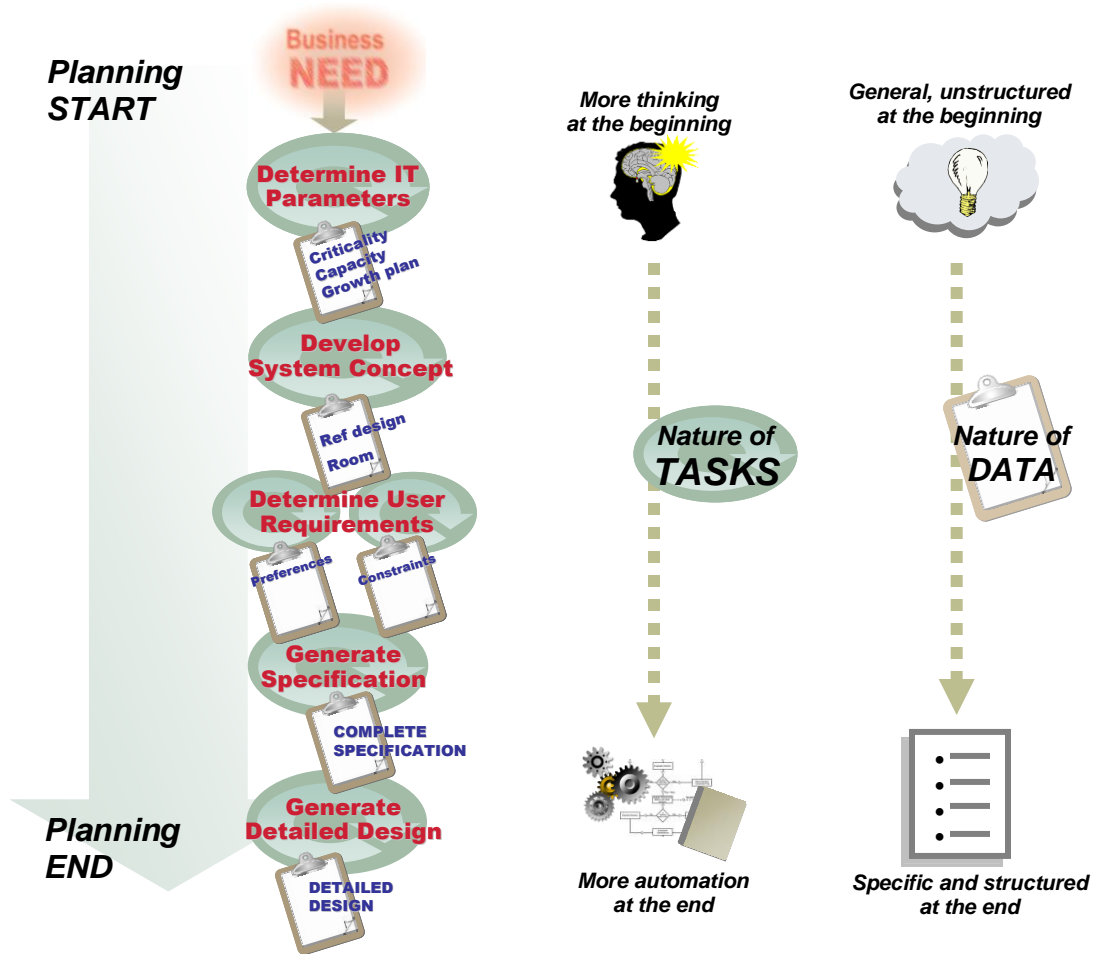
Planning START

Business NEED

Determine IT Parameters

Criticality
Capacity
Growth plan

Develop System Concept

Ref design
Room

Determine User Requirements

Preferences

Constraints

Generate Specification

COMPLETE SPECIFICATION

Generate Detailed Design

DETAILED DESIGN

Planning END

More thinking at the beginning

Nature of TASKS

More automation at the end

General, unstructured at the beginning

Nature of DATA

Specific and structured at the end